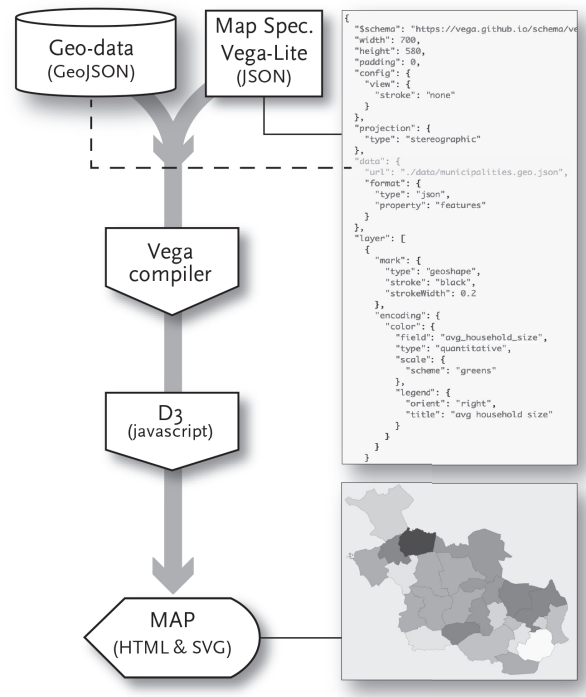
Geo-data
(GeoJSON)

Map Spec.
Vega-Lite
(JSON)

Vega
compiler

D3
(javascript)

MAP
(HTML & SVG)

{
"$schema": "https://vega.github.io/schema/ve
"width": 700,
"height": 580,
"padding": 0,
"config": {
"view": {
"stroke": "none"
}
},
"projection": {
"type": "stereographic"
},
"data": {
"url": "./data/municipalities.geo.json",
"format": {
"type": "json",
"property": "features"
}
},
"layer": [
{
"mark": {
"type": "geoshape",
"stroke": "black",
"strokeWidth": 0.2
},
"encoding": {
"color": {
"field": "avg_household_size",
"type": "quantitative",
"scale": {
"scheme": "greens"
},
"legend": {
"orient": "right",
"title": "avg household size"
}
}
}
}